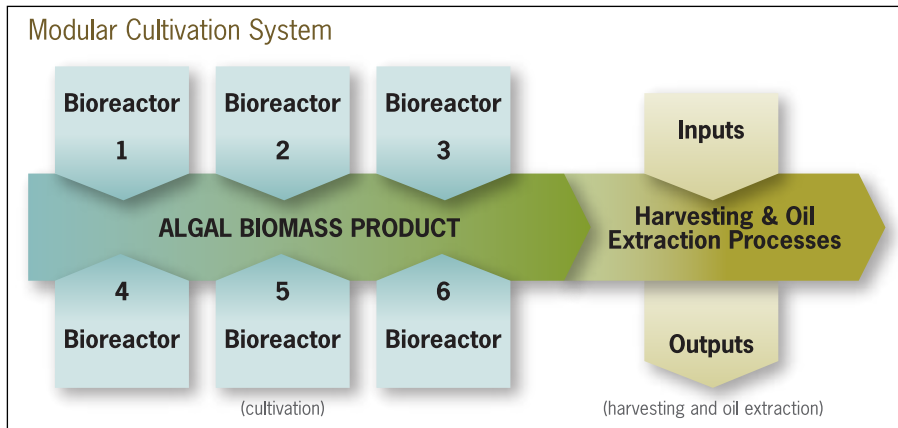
Modular Cultivation System

Bioreactor 1

Bioreactor 2

Bioreactor 3

Inputs

ALGAL BIOMASS PRODUCT

Harvesting & Oil Extraction Processes

4 Bioreactor

5 Bioreactor

6 Bioreactor

Outputs

(cultivation)

(harvesting and oil extraction)